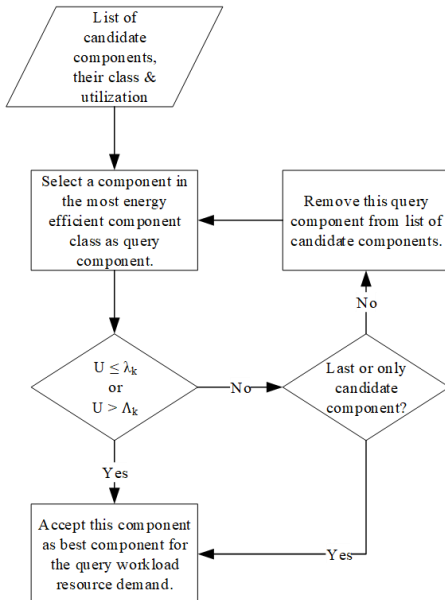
List of candidate components, their class & utilization

Select a component in the most energy efficient component class as query component.

Remove this query component from list of candidate components.

No

$U \leq \lambda_k$
or
$U > \Lambda_k$

No

Last or only candidate component?

Yes

Accept this component as best component for the query workload resource demand.

Yes